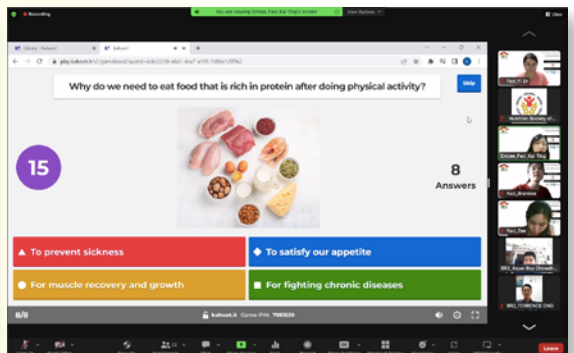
Recording

You are viewing Tiffany Fiel Xin Ting's screen

View Options

Library - Kahoot!

Kahoot!

play.kahoot.it/v2/gameblock?quizId=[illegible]

Why do we need to eat food that is rich in protein after doing physical activity?

Skip

15

8
Answers

To prevent sickness

To satisfy our appetite

For muscle recovery and growth

For fighting chronic diseases

8/8

kahoot.it Game PIN: 7983539

Fazi_Yi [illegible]

Nutrition Society of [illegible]

Emcee_Fazi_Xin Ting

Fazi_Brandon

Fazi_Zoe

B02_Aryan Roy Chowdh...

B02_TERRENCE ONG

Leave